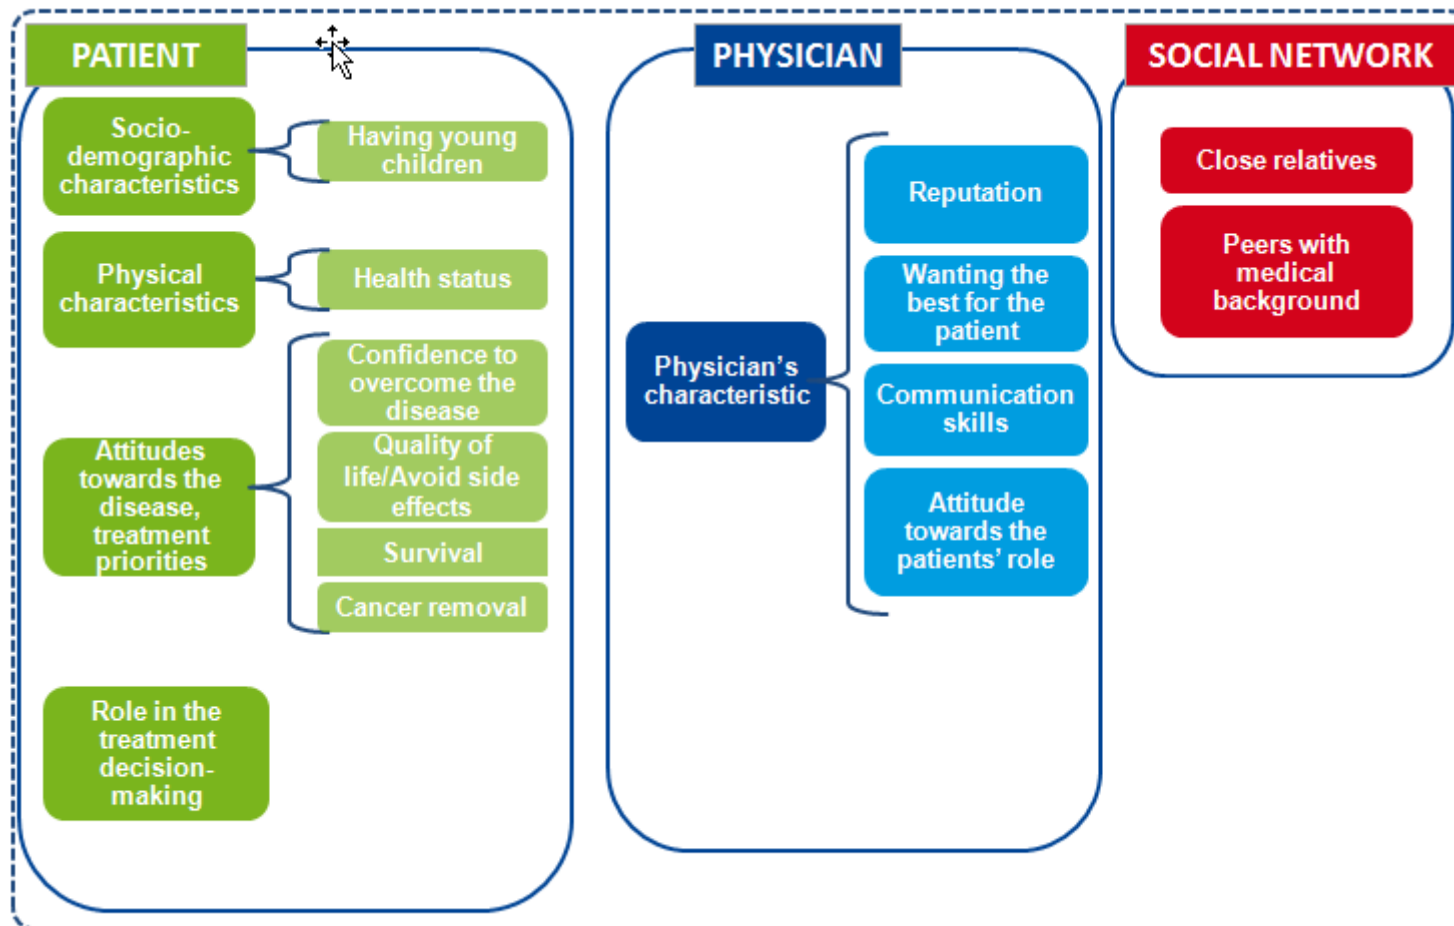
PATIENT

Socio-demographic characteristics

Having young children

Physical characteristics

Health status

Attitudes towards the disease, treatment priorities

Confidence to overcome the disease

Quality of life/Avoid side effects

Survival

Cancer removal

Role in the treatment decision-making

PHYSICIAN

Physician's characteristic

Reputation

Wanting the best for the patient

Communication skills

Attitude towards the patients' role

SOCIAL NETWORK

Close relatives

Peers with medical background